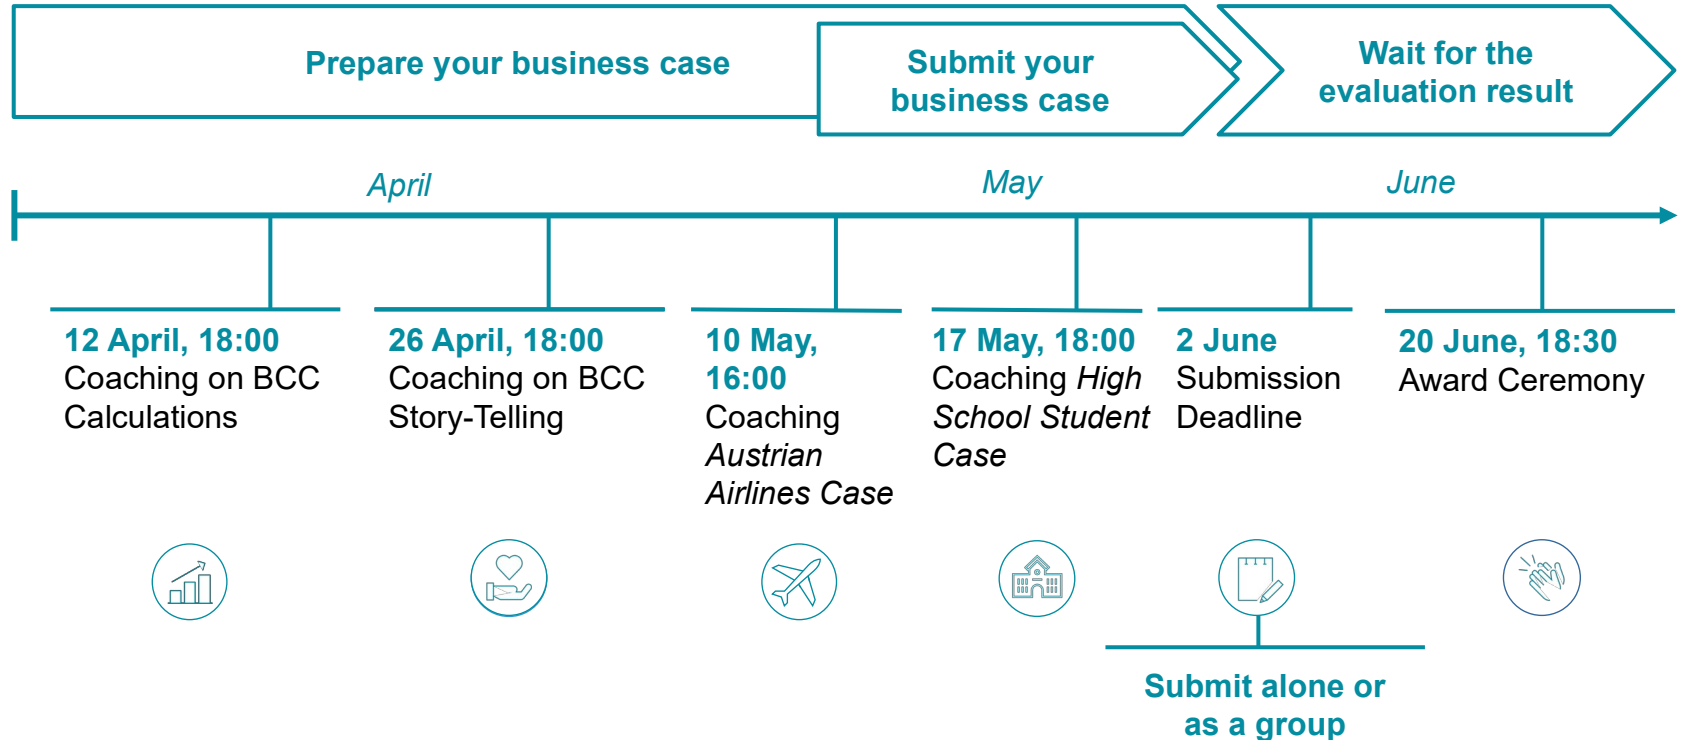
Prepare your business case

Submit your business case

Wait for the evaluation result

April

May

June

12 April, 18:00
Coaching on BCC Calculations

26 April, 18:00
Coaching on BCC Story-Telling

10 May, 16:00
Coaching *Austrian Airlines Case*

17 May, 18:00
Coaching *High School Student Case*

2 June
Submission Deadline

20 June, 18:30
Award Ceremony

Submit alone or as a group